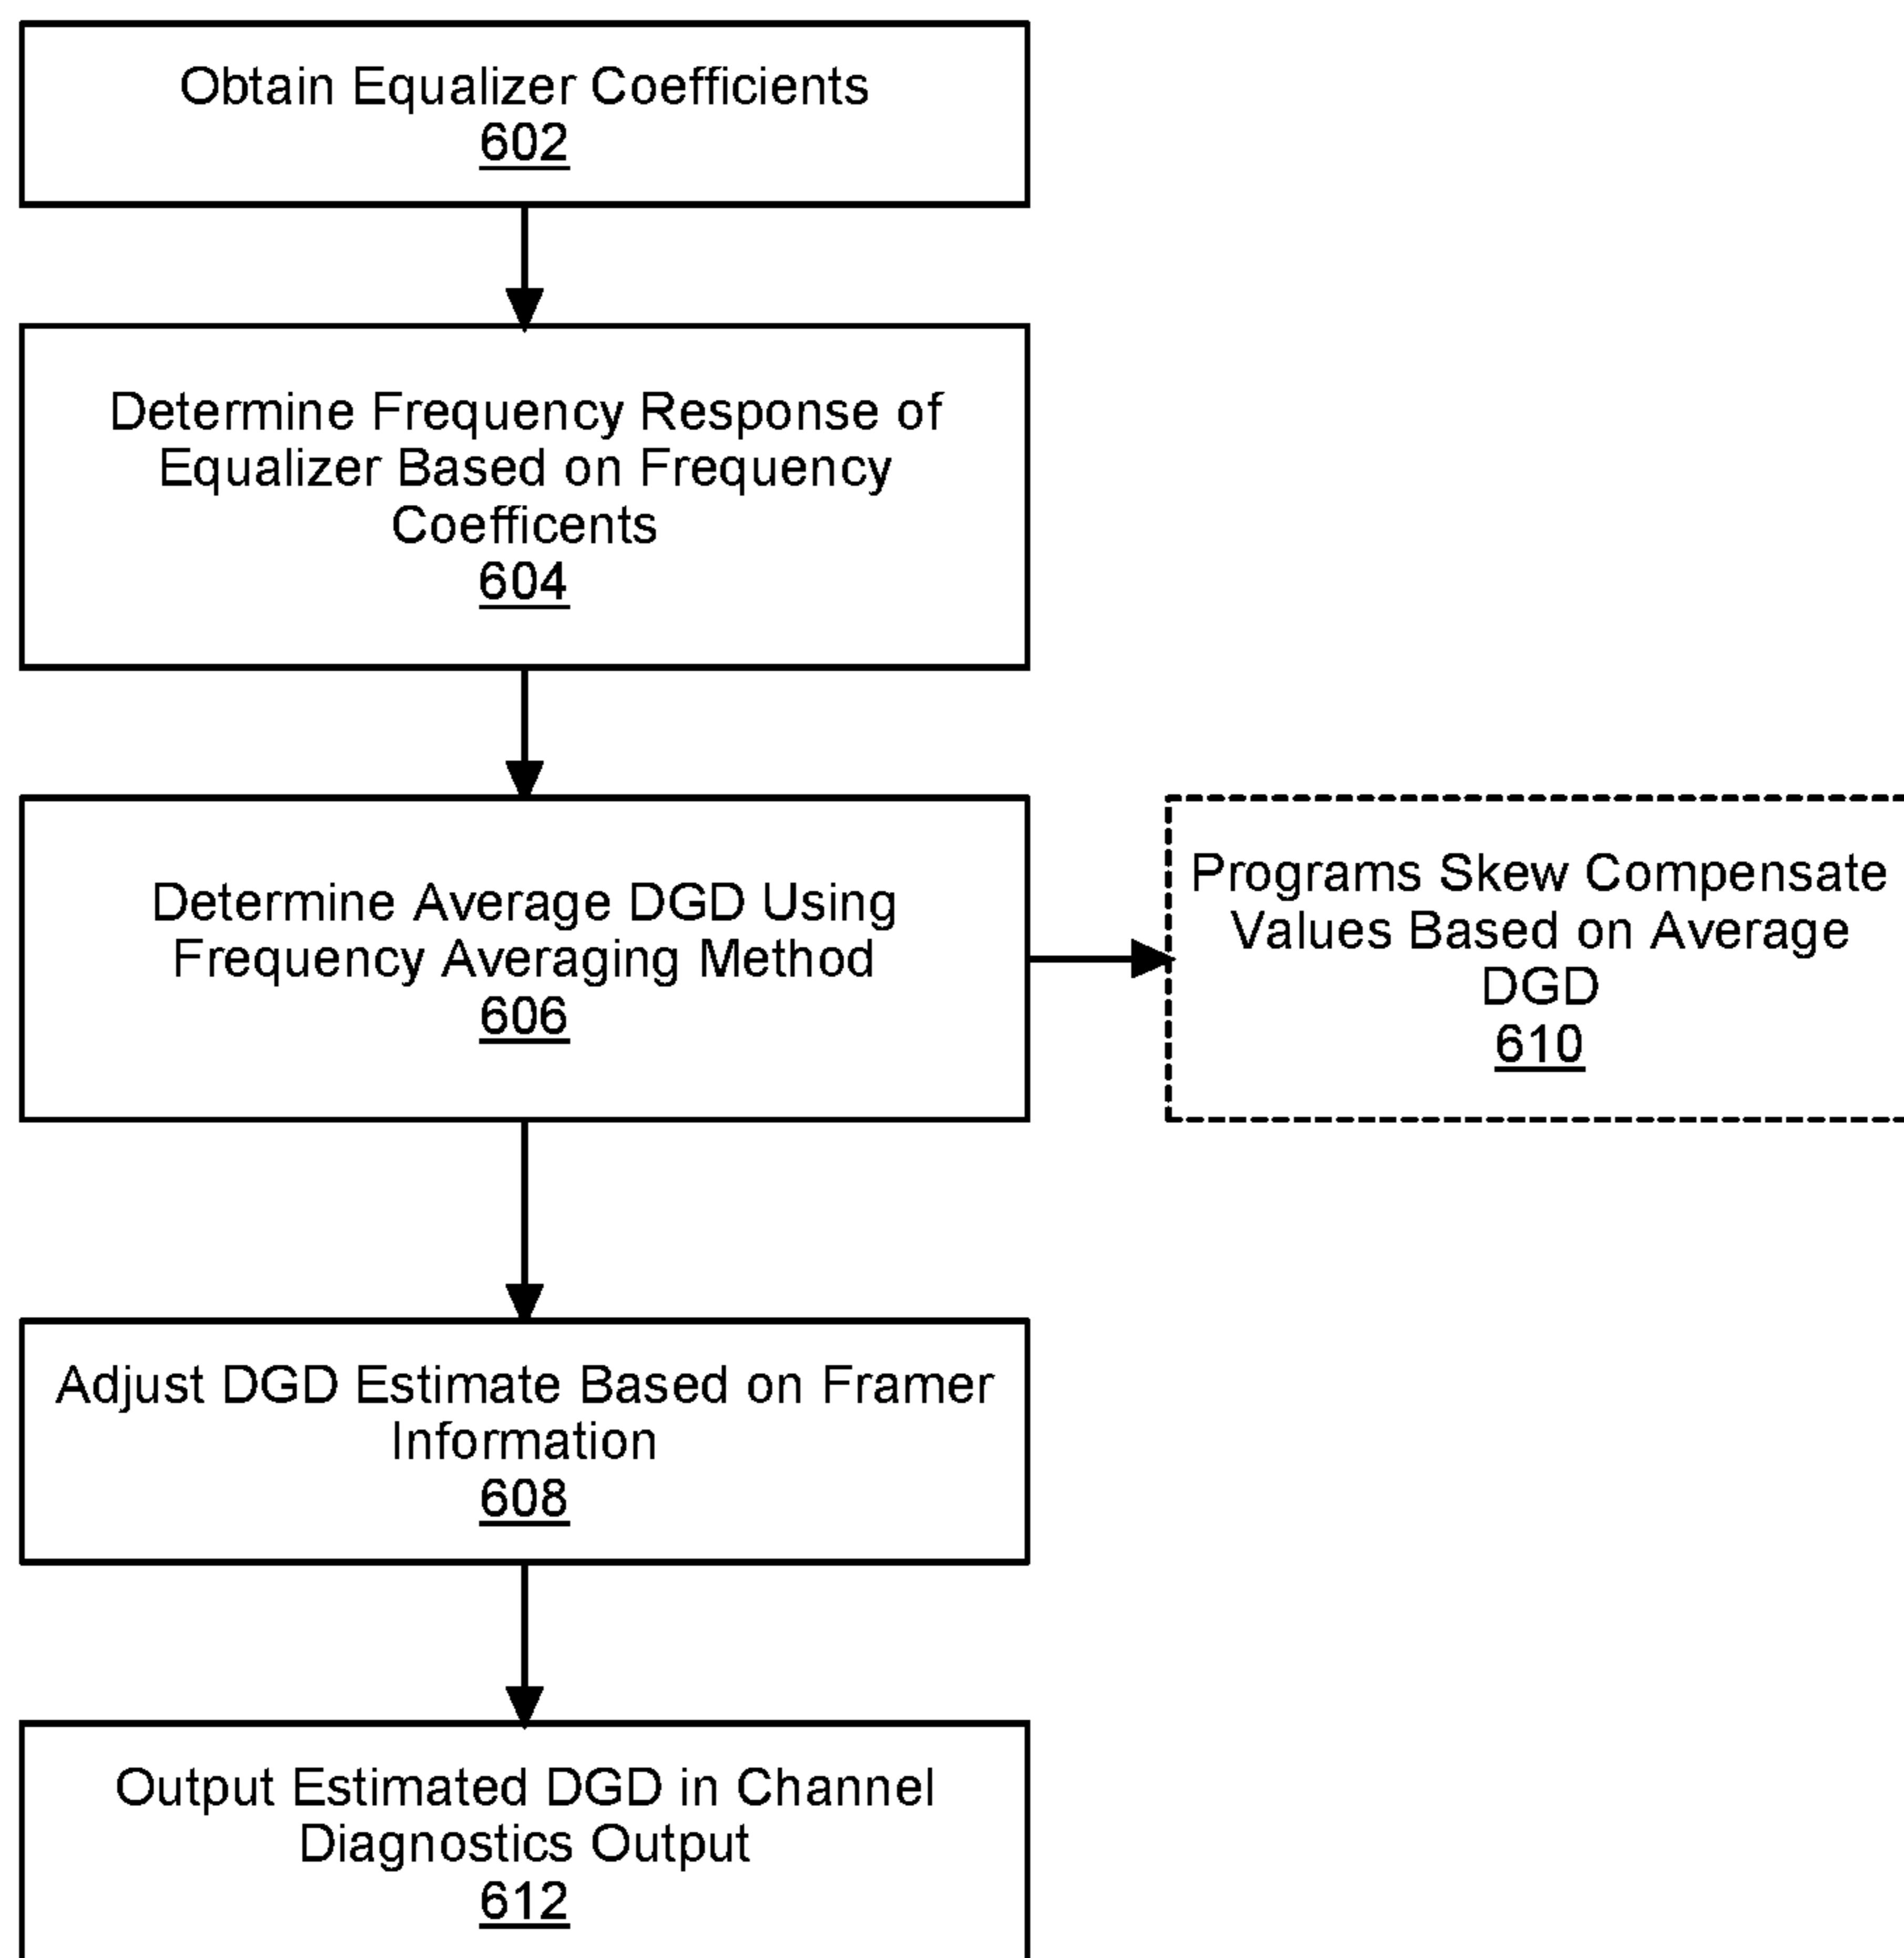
Obtain Equalizer Coefficients
602

Determine Frequency Response of Equalizer Based on Frequency Coefficents
604

Determine Average DGD Using Frequency Averaging Method
606

Programs Skew Compensate Values Based on Average DGD
610

Adjust DGD Estimate Based on Framer Information
608

Output Estimated DGD in Channel Diagnostics Output
612